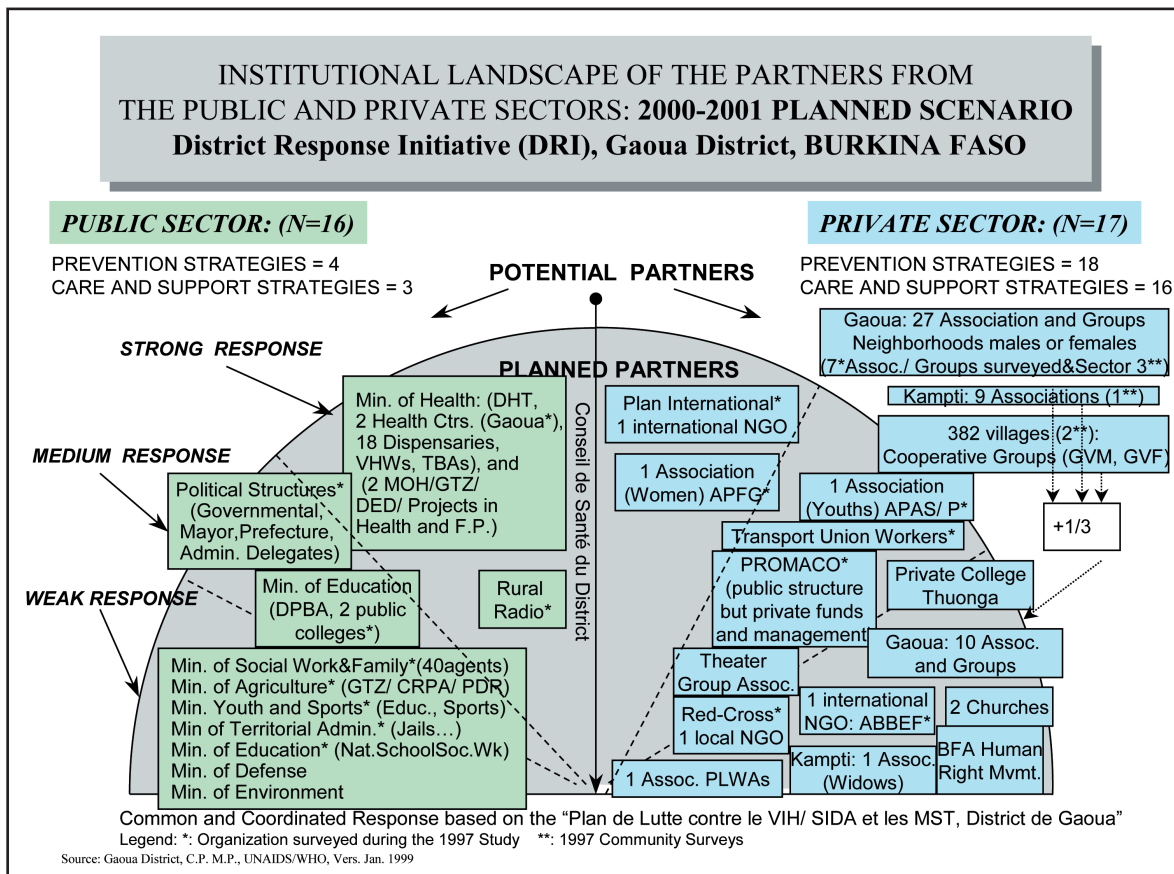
INSTITUTIONAL LANDSCAPE OF THE PARTNERS FROM THE PUBLIC AND PRIVATE SECTORS: 2000-2001 PLANNED SCENARIO
District Response Initiative (DRI), Gaoua District, BURKINA FASO

PUBLIC SECTOR: (N=16)
PREVENTION STRATEGIES = 4
CARE AND SUPPORT STRATEGIES = 3

POTENTIAL PARTNERS

PRIVATE SECTOR: (N=17)
PREVENTION STRATEGIES = 18
CARE AND SUPPORT STRATEGIES = 16

STRONG RESPONSE
MEDIUM RESPONSE
WEAK RESPONSE

PLANNED PARTNERS

Conseil de Santé du District

Min. of Health: (DHT, 2 Health Ctrs. (Gaoua*), 18 Dispensaries, VHWs, TBAs), and (2 MOH/GTZ/ DED/ Projects in Health and F.P.)

Political Structures* (Governmental, Mayor,Prefecture, Admin. Delegates)

Min. of Education (DPBA, 2 public colleges*)

Rural Radio*

Min. of Social Work&Family*(40agents)
Min. of Agriculture* (GTZ/ CRPA/ PDR)
Min. Youth and Sports* (Educ., Sports)
Min of Territorial Admin.* (Jails…)
Min. of Education* (Nat.SchoolSoc.Wk)
Min. of Defense
Min. of Environment

Gaoua: 27 Association and Groups Neighborhoods males or females (7*Assoc./ Groups surveyed&Sector 3**)

Kampti: 9 Associations (1**)

382 villages (2**): Cooperative Groups (GVM, GVF)

Plan International* 1 international NGO

1 Association (Women) APFG*

1 Association (Youths) APAS/ P*

+1/3

Transport Union Workers*

PROMACO* (public structure but private funds and management)

Private College Thuonga

Gaoua: 10 Assoc. and Groups

Theater Group Assoc.

1 international NGO: ABBEF*

2 Churches

Red-Cross* 1 local NGO

Kampti: 1 Assoc. (Widows)

BFA Human Right Mvmt.

1 Assoc. PLWAs

Common and Coordinated Response based on the “Plan de Lutte contre le VIH/ SIDA et les MST, District de Gaoua”
Legend: *: Organization surveyed during the 1997 Study **: 1997 Community Surveys
Source: Gaoua District, C.P. M.P., UNAIDS/WHO, Vers. Jan. 1999